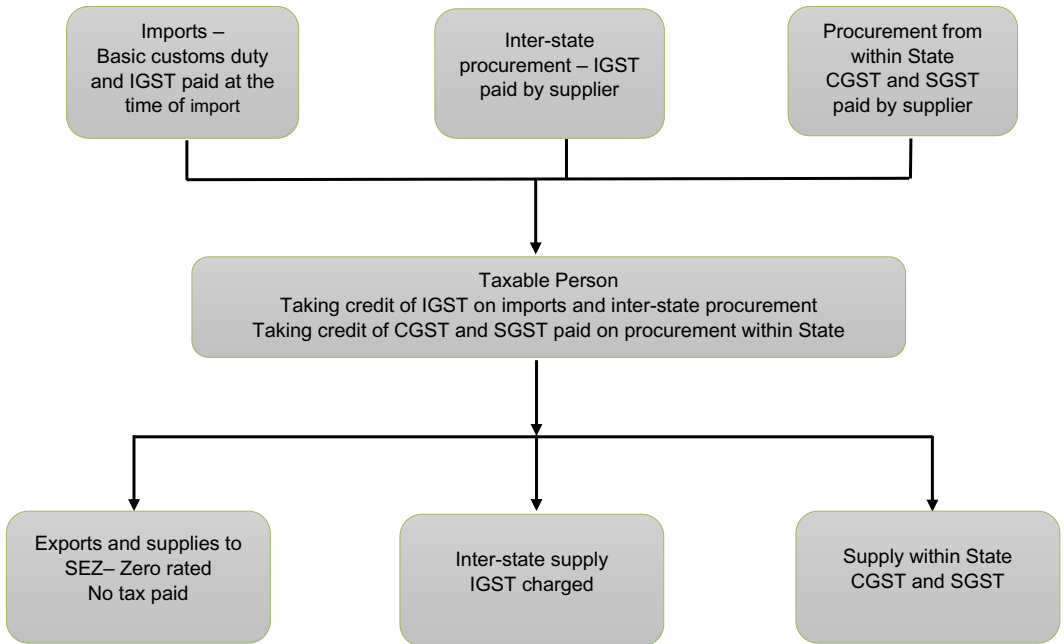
Imports – Basic customs duty and IGST paid at the time of import

Inter-state procurement – IGST paid by supplier

Procurement from within State CGST and SGST paid by supplier

Taxable Person
Taking credit of IGST on imports and inter-state procurement
Taking credit of CGST and SGST paid on procurement within State

Exports and supplies to SEZ– Zero rated
No tax paid

Inter-state supply
IGST charged

Supply within State
CGST and SGST